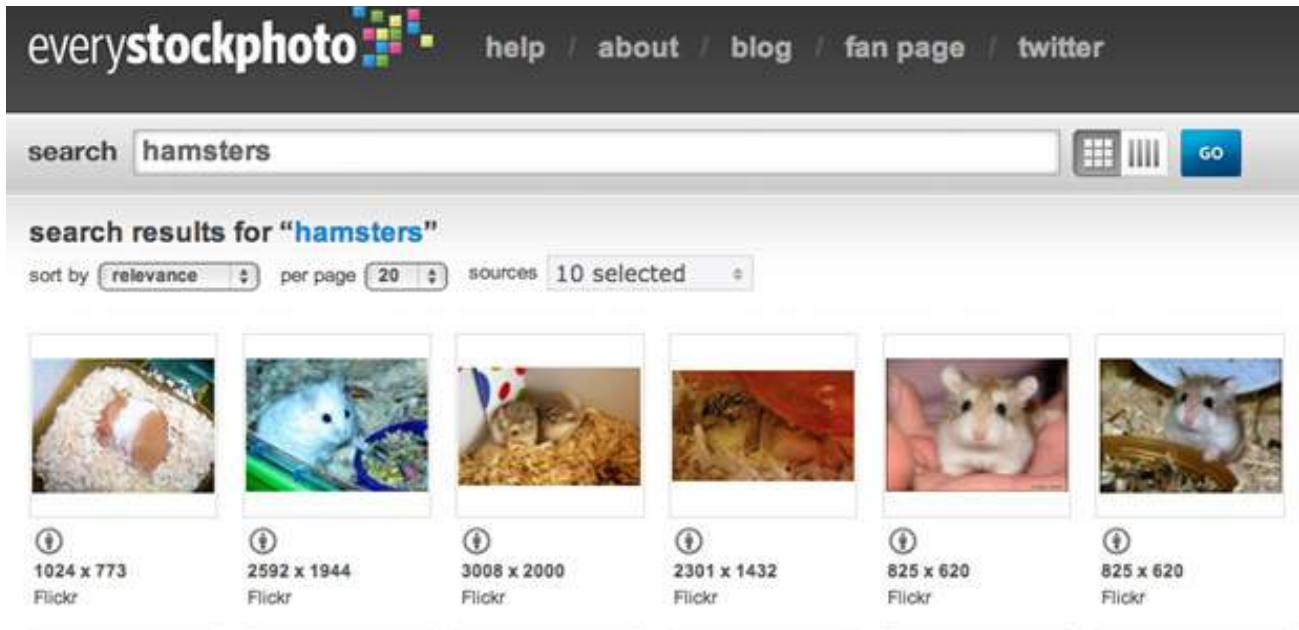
everystockphoto help / about / blog / fan page / twitter

search hamsters GO

search results for "hamsters"

sort by relevance per page 20 sources 10 selected

1024 x 773
Flickr

2592 x 1944
Flickr

3008 x 2000
Flickr

2301 x 1432
Flickr

825 x 620
Flickr

825 x 620
Flickr